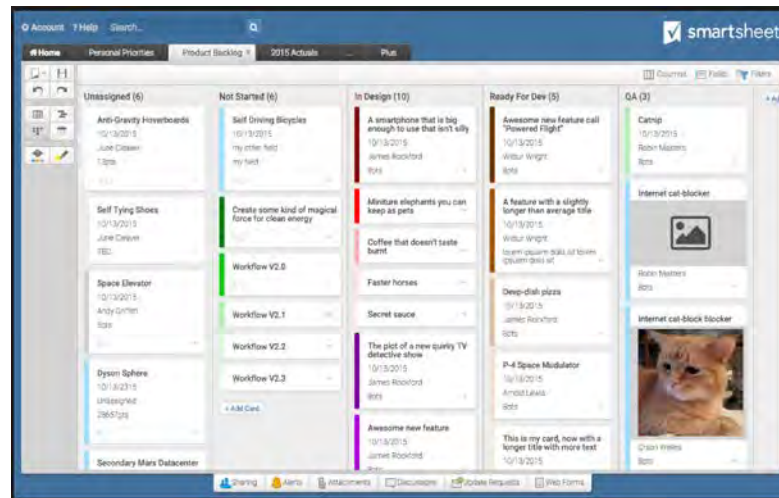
Account ? Help Search

smartsheet

Home | Personal Priorities | Product Backlog | 2015 Actuals | Plus

Columns | Fields | Filters

Unassigned (6)

Anti-Gravity Hoverboards
10/13/2015
June Cleaver
1 Bots

Self Tying Shoes
10/13/2015
June Cleaver
TBD

Space Elevator
10/13/2015
Andy Griffith
Bots

Dyson Sphere
10/13/2015
Unassigned
2865?pts

Secondary Mars Datacenter

Not Started (6)

Self Driving Bicycles
10/13/2015
my other field
my field

Create some kind of magical force for clean energy

Workflow V2.0

Workflow V2.1

Workflow V2.2

Workflow V2.3

+ Add Card

In Design (10)

A smartphone that is big enough to use that isn't silly
10/13/2015
James Rockford
Bots

Miniture elephants you can keep as pets

Coffee that doesn't taste burnt

Faster horses

Secret sauce

The plot of a new quirky TV detective show
10/13/2015
James Rockford
Bots

Awesome new feature
10/13/2015
James Rockford
Bots

Ready For Dev (5)

Awesome new feature call "Powered Flight"
10/13/2015
Wilbur Wright
Bots

A feature with a slightly longer than average title
10/13/2015
Wilbur Wright
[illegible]

Deep-dish pizza
10/13/2015
James Rockford
Bots

P-4 Space Modulator
10/13/2015
Arnold Lewis
Bots

This is my card, now with a longer title with more text
10/13/2015

QA (3)

Catnip
10/13/2015
Robin Masters
Bots

Internet cat-blocker
Robin Masters
Bots

Internet cat-block blocker
Orson Welles
Bots

Sharing | Alerts | Attachments | Discussions | Update Requests | Web Forms